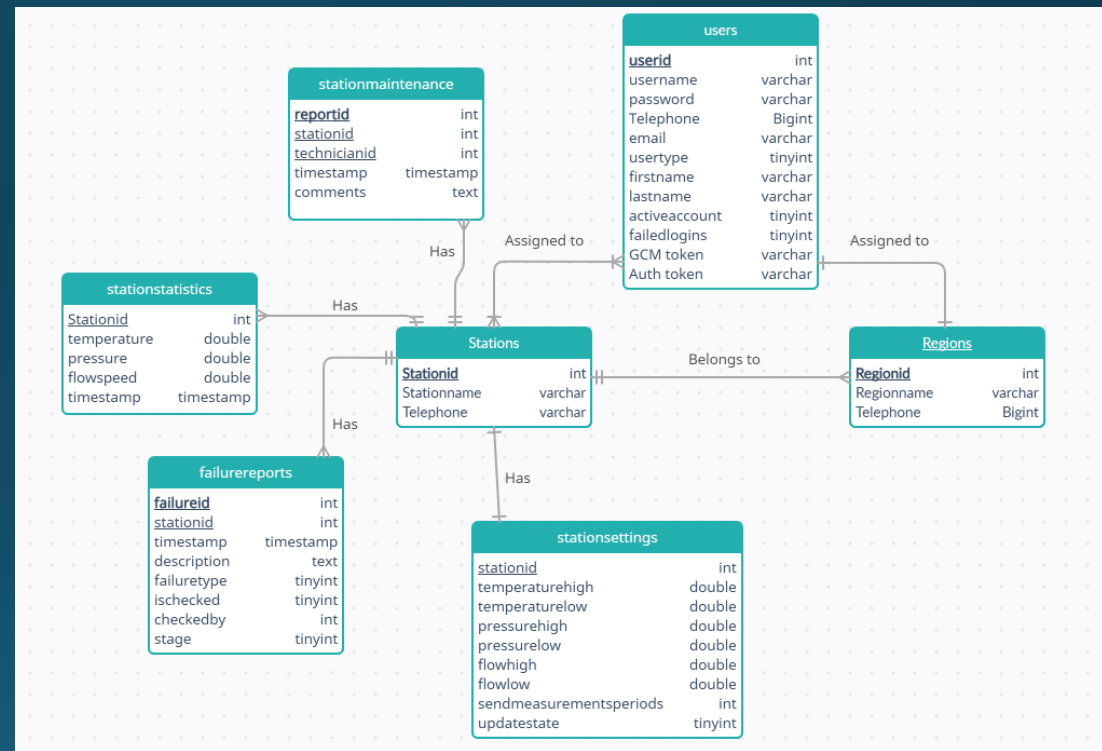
users

| userid | int |
|---|---|
| username | varchar |
| password | varchar |
| Telephone | Bigint |
| email | varchar |
| usertype | tinyint |
| firstname | varchar |
| lastname | varchar |
| activeaccount | tinyint |
| failedlogins | tinyint |
| GCM token | varchar |
| Auth token | varchar |

stationmaintenance

| reportid | int |
|---|---|
| stationid | int |
| technicianid | int |
| timestamp | timestamp |
| comments | text |

Has

Assigned to

Assigned to

stationstatistics

| Stationid | int |
|---|---|
| temperature | double |
| pressure | double |
| flowspeed | double |
| timestamp | timestamp |

Has

Stations

| Stationid | int |
|---|---|
| Stationname | varchar |
| Telephone | varchar |

Belongs to

Regions

| Regionid | int |
|---|---|
| Regionname | varchar |
| Telephone | Bigint |

Has

Has

failurereports

| failureid | int |
|---|---|
| stationid | int |
| timestamp | timestamp |
| description | text |
| failuretype | tinyint |
| ischecked | tinyint |
| checkedby | int |
| stage | tinyint |

stationsettings

| stationid | int |
|---|---|
| temperaturehigh | double |
| temperaturelow | double |
| pressurehigh | double |
| pressurelow | double |
| flowhigh | double |
| flowlow | double |
| sendmeasurementsperiods | int |
| updatestate | tinyint |